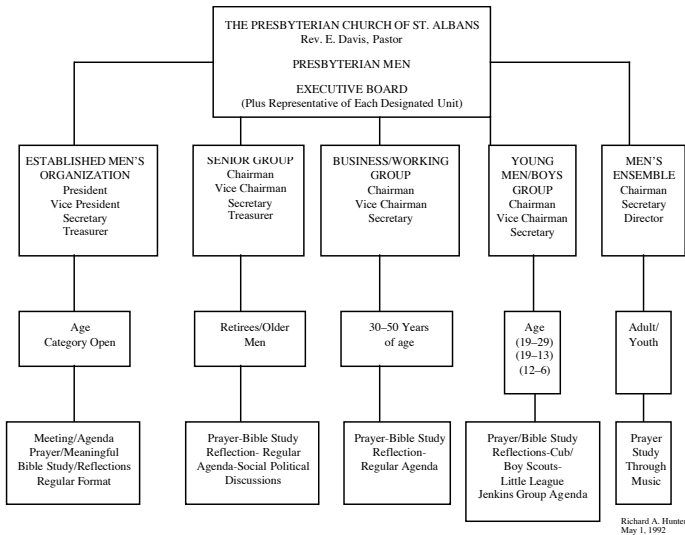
THE PRESBYTERIAN CHURCH OF ST. ALBANS
Rev. E. Davis, Pastor

PRESBYTERIAN MEN

EXECUTIVE BOARD
(Plus Representative of Each Designated Unit)

ESTABLISHED MEN'S ORGANIZATION
President
Vice President
Secretary
Treasurer

Age
Category Open

Meeting/Agenda
Prayer/Meaningful
Bible Study/Reflections
Regular Format

SENIOR GROUP
Chairman
Vice Chairman
Secretary
Treasurer

Retirees/Older
Men

Prayer-Bible Study
Reflection- Regular
Agenda-Social Political
Discussions

BUSINESS/WORKING GROUP
Chairman
Vice Chairman
Secretary

30–50 Years
of age

Prayer-Bible Study
Reflection-
Regular Agenda

YOUNG MEN/BOYS GROUP
Chairman
Vice Chairman
Secretary

Age
(19–29)
(19–13)
(12–6)

Prayer/Bible Study
Reflections-Cub/
Boy Scouts-
Little League
Jenkins Group Agenda

MEN'S ENSEMBLE
Chairman
Secretary
Director

Adult/
Youth

Prayer
Study
Through
Music

Richard A. Hunter
May 1, 1992